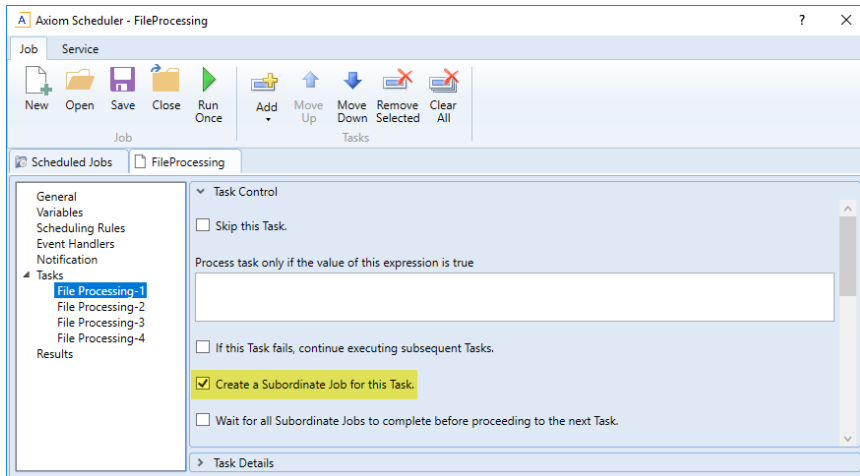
A Axiom Scheduler - FileProcessing

? ✕

Job Service

New Open Save Close Run Once

Job

Add Move Up Move Down Remove Selected Clear All

Tasks

Scheduled Jobs FileProcessing

General
Variables
Scheduling Rules
Event Handlers
Notification
Tasks
File Processing-1
File Processing-2
File Processing-3
File Processing-4
Results

Task Control

Skip this Task.

Process task only if the value of this expression is true

If this Task fails, continue executing subsequent Tasks.

Create a Subordinate Job for this Task.

Wait for all Subordinate Jobs to complete before proceeding to the next Task.

Task Details